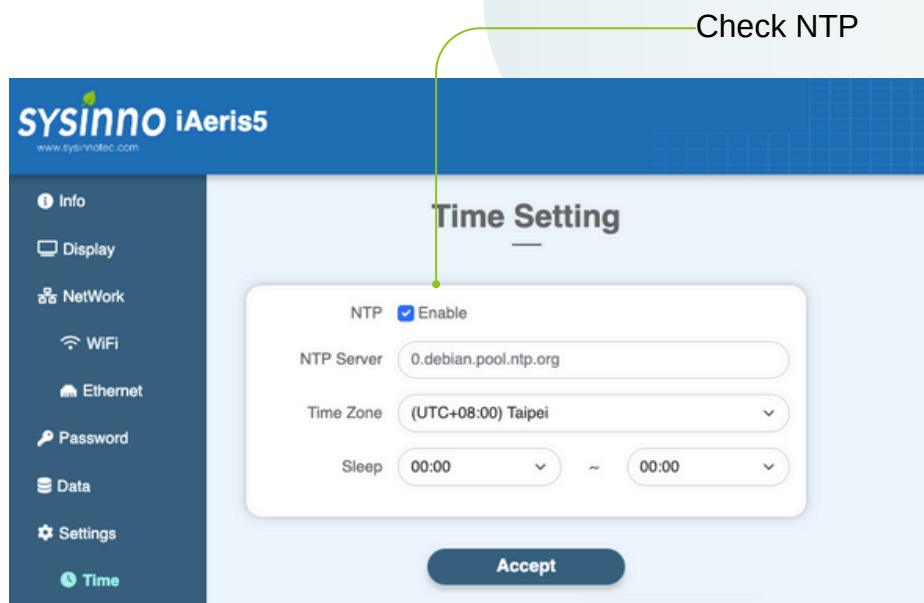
Check NTP

SYSINNO iAeris5
www.sysinnotec.com

Info
Display
NetWork
WiFi
Ethernet
Password
Data
Settings
Time

Time Setting

NTP Enable
NTP Server 0.debian.pool.ntp.org
Time Zone (UTC+08:00) Taipei
Sleep 00:00 ~ 00:00

Accept